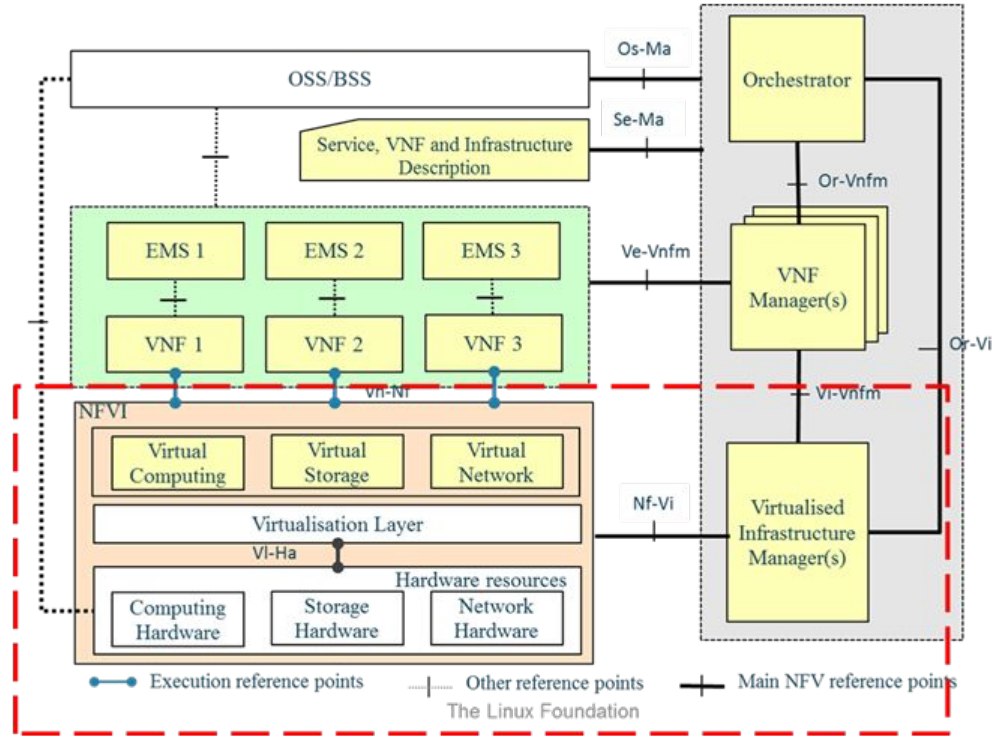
OSS/BSS

Os-Ma

Orchestrator

Se-Ma

Service, VNF and Infrastructure Description

Or-Vnfm

EMS 1

EMS 2

EMS 3

Ve-Vnfm

VNF Manager(s)

VNF 1

VNF 2

VNF 3

Or-Vi

Vn-Nf

Vi-Vnfm

NFVI

Virtual Computing

Virtual Storage

Virtual Network

Nf-Vi

Virtualisation Layer

Virtualised Infrastructure Manager(s)

Vl-Ha

Hardware resources

Computing Hardware

Storage Hardware

Network Hardware

Execution reference points

Other reference points

Main NFV reference points

The Linux Foundation